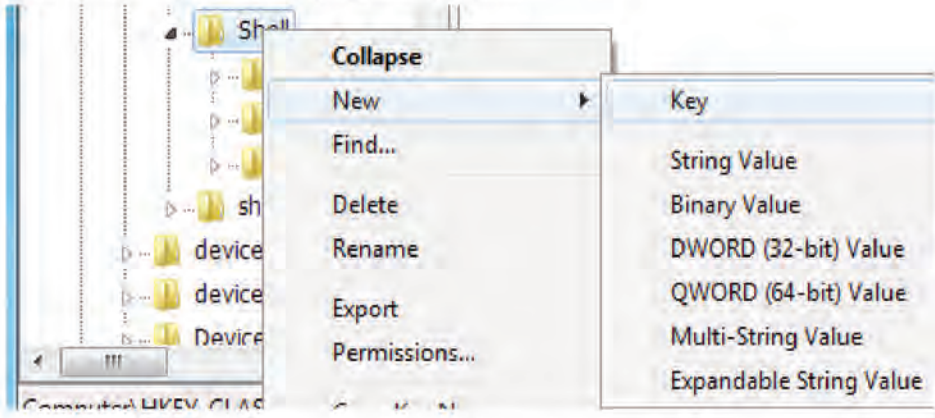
Shell
sh
device
device
Device
Computer\HKEY_CLAS

Collapse
New
Find...
Delete
Rename
Export
Permissions...
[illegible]

Key
String Value
Binary Value
DWORD (32-bit) Value
QWORD (64-bit) Value
Multi-String Value
Expandable String Value